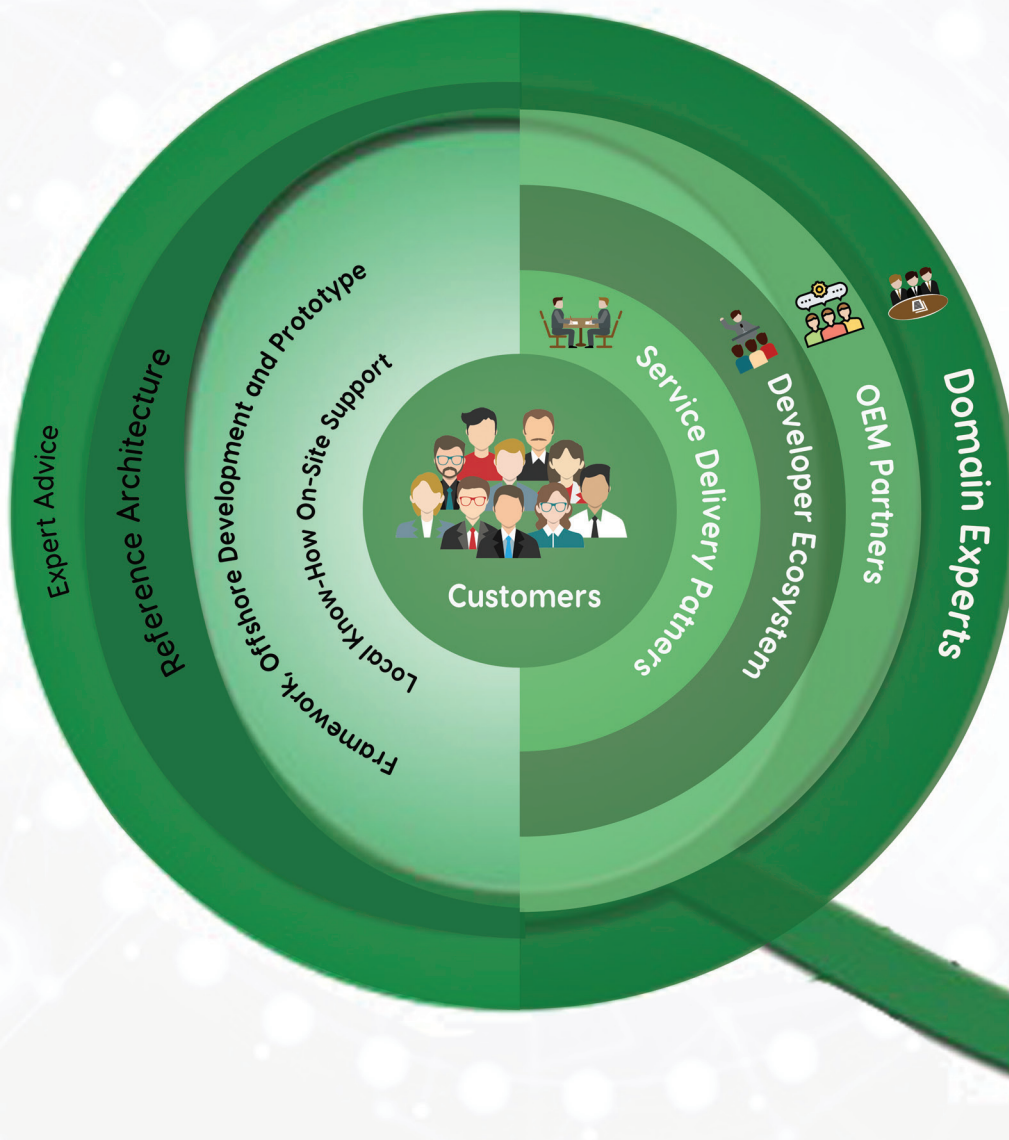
Expert Advice

Reference Architecture

Framework, Offshore Development and Prototype

Local Know-How On-Site Support

Customers

Service Delivery Patners

Developer Ecosystem

OEM Partners

Domain Experts